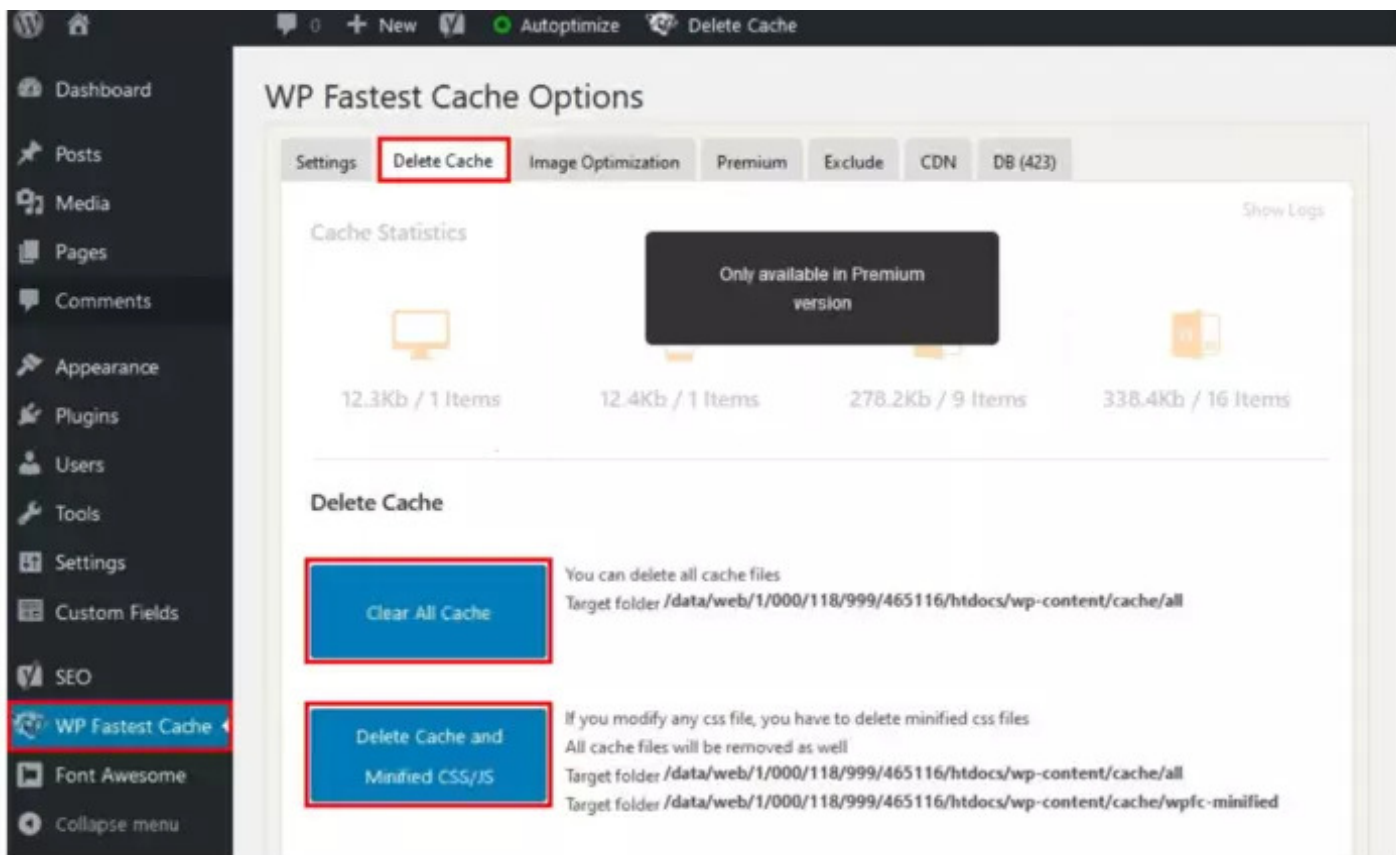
0 + New Autoptimize Delete Cache

Dashboard
Posts
Media
Pages
Comments
Appearance
Plugins
Users
Tools
Settings
Custom Fields
SEO
WP Fastest Cache
Font Awesome
Collapse menu

WP Fastest Cache Options

Settings | Delete Cache | Image Optimization | Premium | Exclude | CDN | DB (423)

Show Logs

Cache Statistics

Only available in Premium version

12.3Kb / 1 Items
12.4Kb / 1 Items
278.2Kb / 9 Items
338.4Kb / 16 Items

Delete Cache

Clear All Cache

You can delete all cache files
Target folder /data/web/1/000/118/999/465116/htdocs/wp-content/cache/all

Delete Cache and Minified CSS/JS

If you modify any css file, you have to delete minified css files
All cache files will be removed as well
Target folder /data/web/1/000/118/999/465116/htdocs/wp-content/cache/all
Target folder /data/web/1/000/118/999/465116/htdocs/wp-content/cache/wpfc-minified